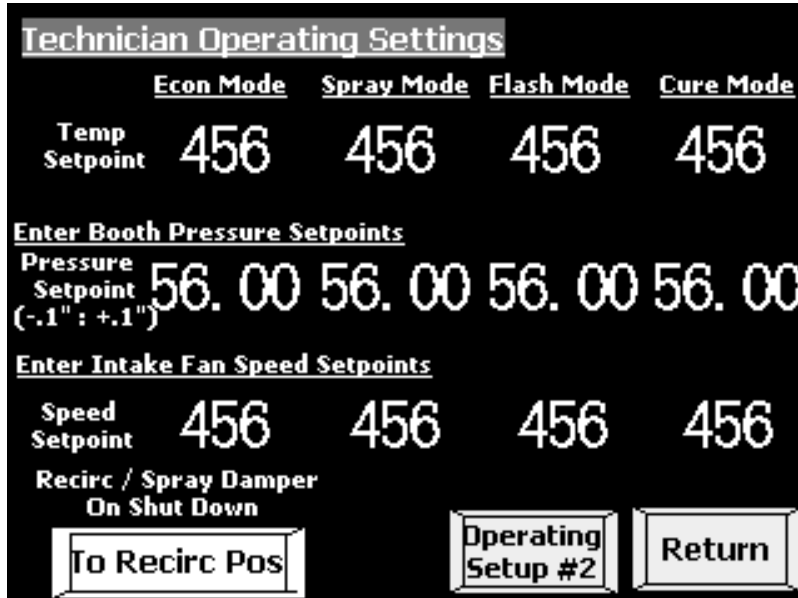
Technician Operating Settings

| | Econ Mode | Spray Mode | Flash Mode | Cure Mode |
|---|---|---|---|---|
| Temp Setpoint | 456 | 456 | 456 | 456 |

Enter Booth Pressure Setpoints

| | | | | |
|---|---|---|---|---|
| Pressure Setpoint (-.1" : +.1") | 56. 00 | 56. 00 | 56. 00 | 56. 0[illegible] |

Enter Intake Fan Speed Setpoints

| | | | | |
|---|---|---|---|---|
| Speed Setpoint | 456 | 456 | 456 | 456 |

Recirc / Spray Damper On Shut Down

To Recirc Pos

Operating Setup #2

Return